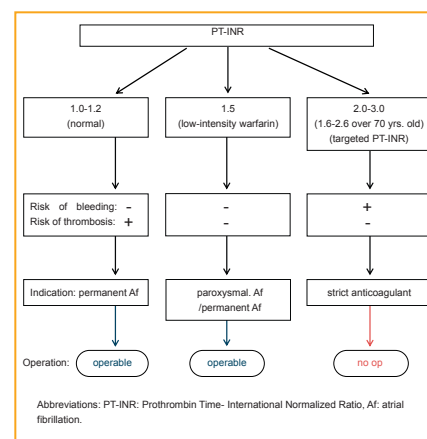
PT-INR

1.0-1.2
(normal)

1.5
(low-intensity warfarin)

2.0-3.0
(1.6-2.6 over 70 yrs. old)
(targeted PT-INR)

Risk of bleeding: -
Risk of thrombosis: +

-
-

+
-

Indication: permanent Af

paroxysmal. Af
/permanent Af

strict anticoagulant

Operation: operable

operable

no op

Abbreviations: PT-INR: Prothrombin Time- International Normalized Ratio, Af: atrial fibrillation.